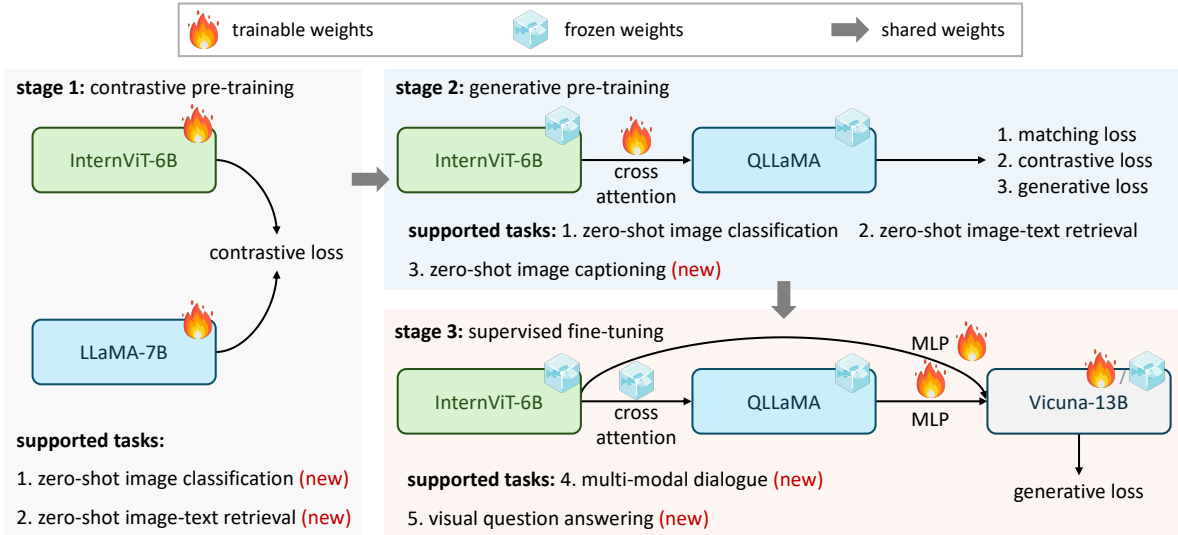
trainable weights frozen weights shared weights

stage 1: contrastive pre-training

InternViT-6B

contrastive loss

LLaMA-7B

supported tasks:

1. zero-shot image classification (new)

2. zero-shot image-text retrieval (new)

stage 2: generative pre-training

InternViT-6B

cross attention

QLLaMA

1. matching loss
2. contrastive loss
3. generative loss

supported tasks: 1. zero-shot image classification 2. zero-shot image-text retrieval

3. zero-shot image captioning (new)

stage 3: supervised fine-tuning

MLP

InternViT-6B

cross attention

QLLaMA

MLP

/

Vicuna-13B

generative loss

supported tasks: 4. multi-modal dialogue (new)

5. visual question answering (new)